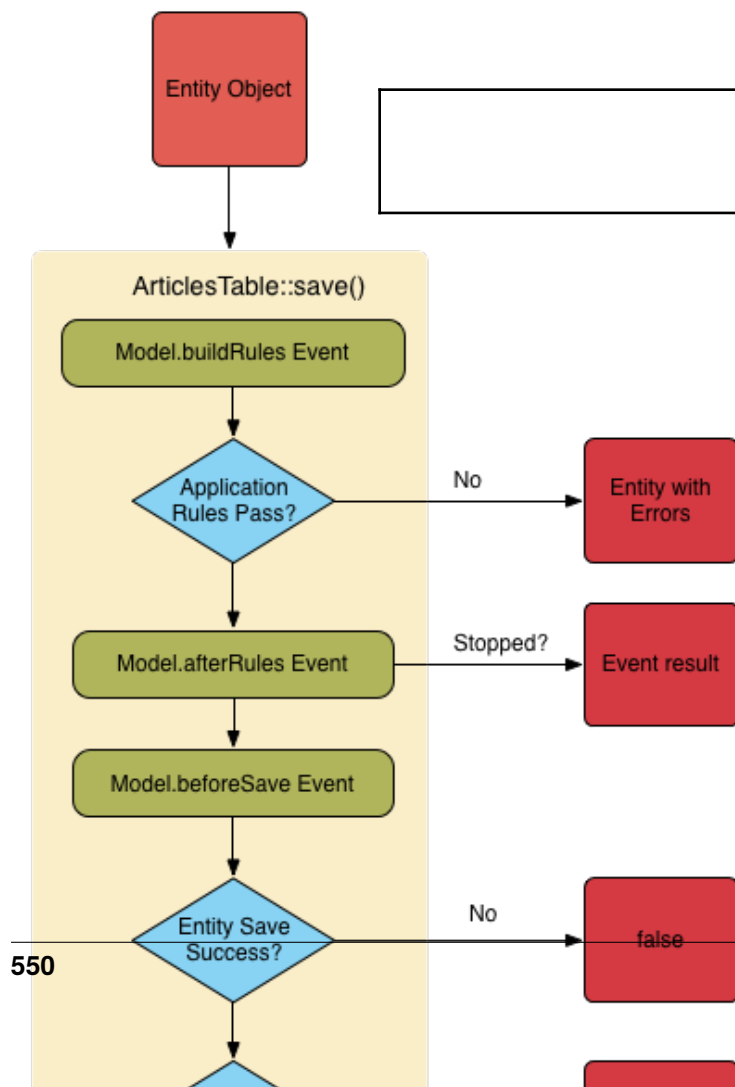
Entity Object

ArticlesTable::save()

Model.buildRules Event

Application Rules Pass?

No

Entity with Errors

Model.afterRules Event

Stopped?

Event result

Model.beforeSave Event

Entity Save Success?

No

false

550